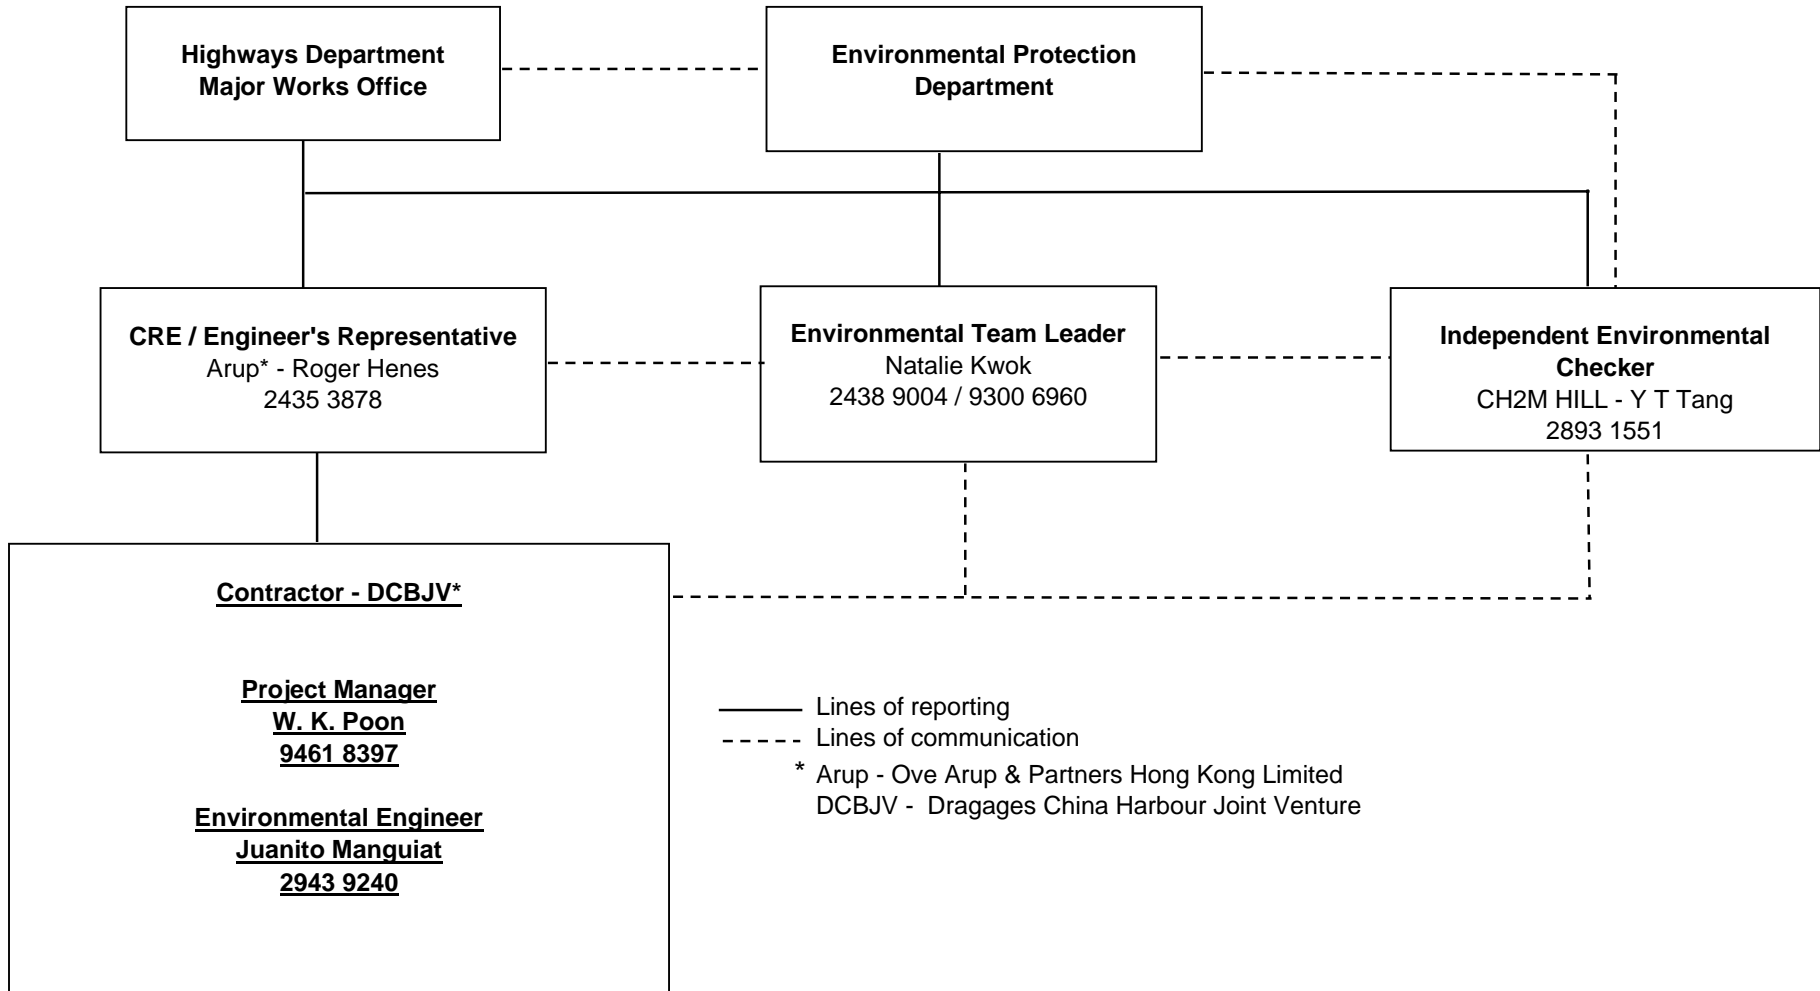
Highways Department
Major Works Office

Environmental Protection
Department

CRE / Engineer's Representative
Arup* - Roger Henes
2435 3878

Environmental Team Leader
Natalie Kwok
2438 9004 / 9300 6960

Independent Environmental Checker
CH2M HILL - Y T Tang
2893 1551

Contractor - DCBJV*

Project Manager
W. K. Poon
9461 8397

Environmental Engineer
Juanito Manguiat
2943 9240

Lines of reporting
Lines of communication
* Arup - Ove Arup & Partners Hong Kong Limited
DCBJV - Dragages China Harbour Joint Venture